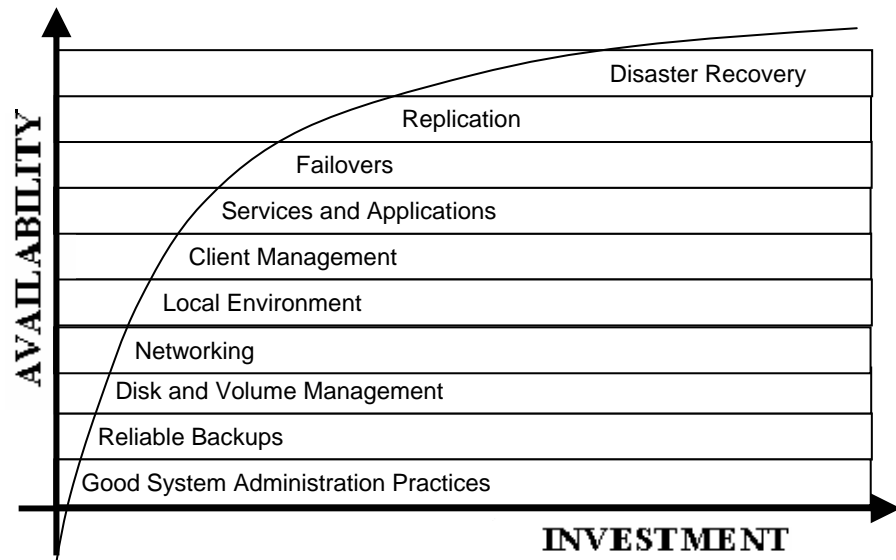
AVAILABILITY

Disaster Recovery
Replication
Failovers
Services and Applications
Client Management
Local Environment
Networking
Disk and Volume Management
Reliable Backups
Good System Administration Practices

INVESTMENT